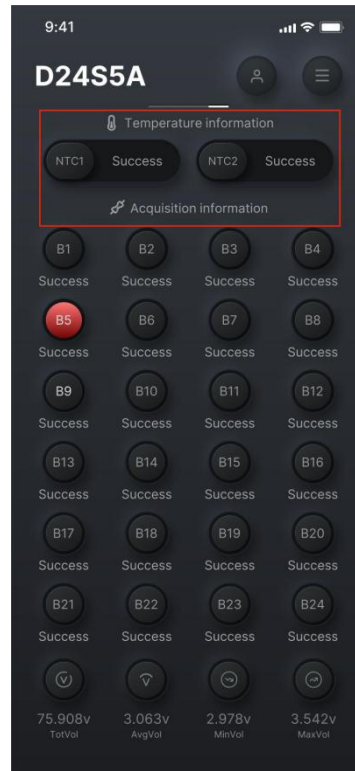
9:41

D24S5A

Temperature information

NTC1 Success

NTC2 Success

Acquisition information

B1
Success

B2
Success

B3
Success

B4
Success

B5
Success

B6
Success

B7
Success

B8
Success

B9
Success

B10
Success

B11
Success

B12
Success

B13
Success

B14
Success

B15
Success

B16
Success

B17
Success

B18
Success

B19
Success

B20
Success

B21
Success

B22
Success

B23
Success

B24
Success

75.908v
TotVol

3.063v
AvgVol

2.978v
MinVol

3.542v
MaxVol